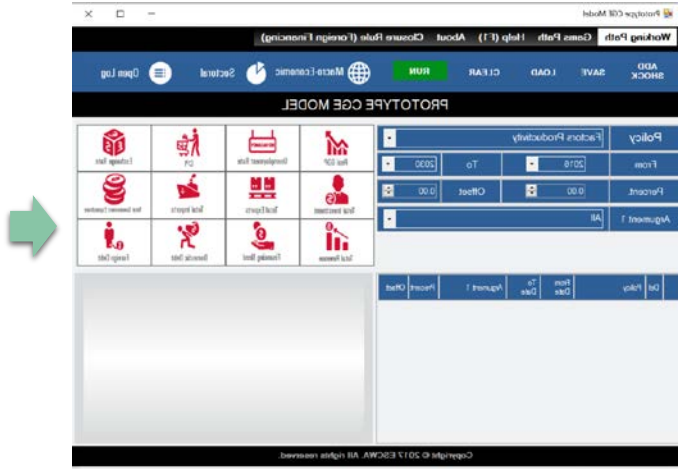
Prototype CGE Model

Working Path | Gams Path | Help (F1) | About | Closure Rule (Foreign Financing)

ADD SHOCK | SAVE | LOAD | CLEAR | RUN | Macro-Economic | Sectoral | Open Log

PROTOTYPE CGE MODEL

| Policy | Factors Productivity |
|---|---|
| From | 2016 | To | 2030 |
| Percent | 0.00 | Offset | 0.00 |
| Argument 1 | All |

Real GDP | Unemployment Rate | CPI | Exchange Rate
Total Investment | Total Exports | Total Imports | Net Consumer Transfers
Total Revenue | Financing Need | Domestic Debt | Foreign Debt

| Del | Policy | From Date | To Date | Argument 1 | Percent | Offset |
|---|---|---|---|---|---|---|

Copyright © 2017 ESCWA. All rights reserved.